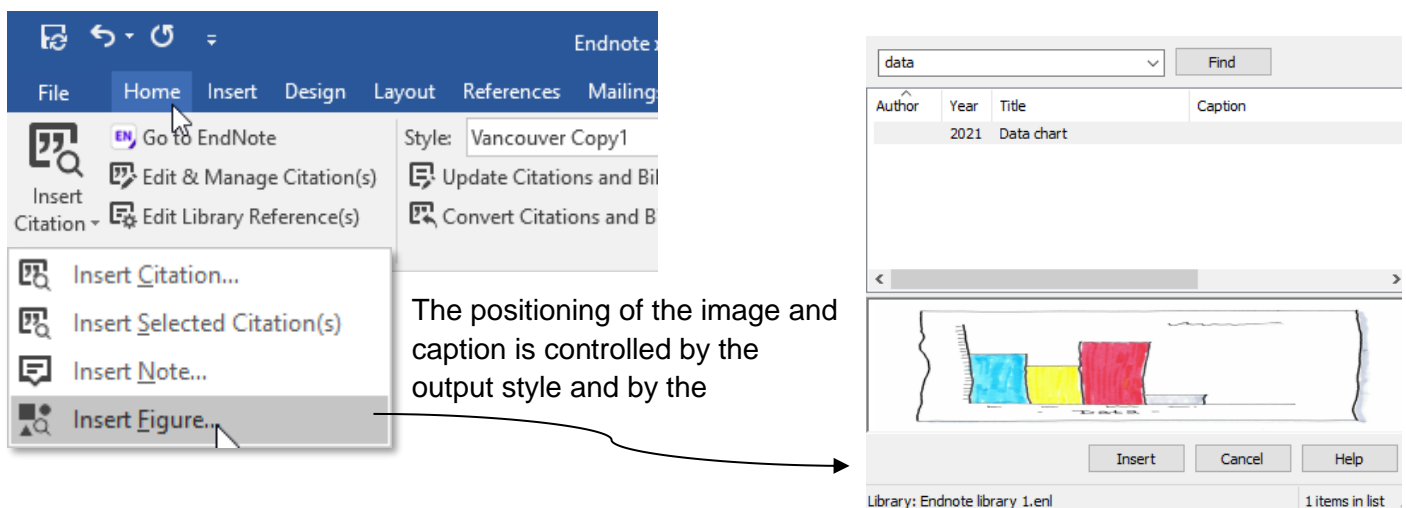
Endnote

File Home Insert Design Layout References Mailings

Insert Citation

EN Go to EndNote

Edit & Manage Citation(s)

Edit Library Reference(s)

Style: Vancouver Copy1

Update Citations and Bi

Convert Citations and B

Insert Citation...

Insert Selected Citation(s)

Insert Note...

Insert Figure...

The positioning of the image and caption is controlled by the output style and by the

data

Find

| Author | Year | Title | Caption |
|---|---|---|---|
| | 2021 | Data chart | |

Data

Insert Cancel Help

Library: Endnote library 1.enl

1 items in list